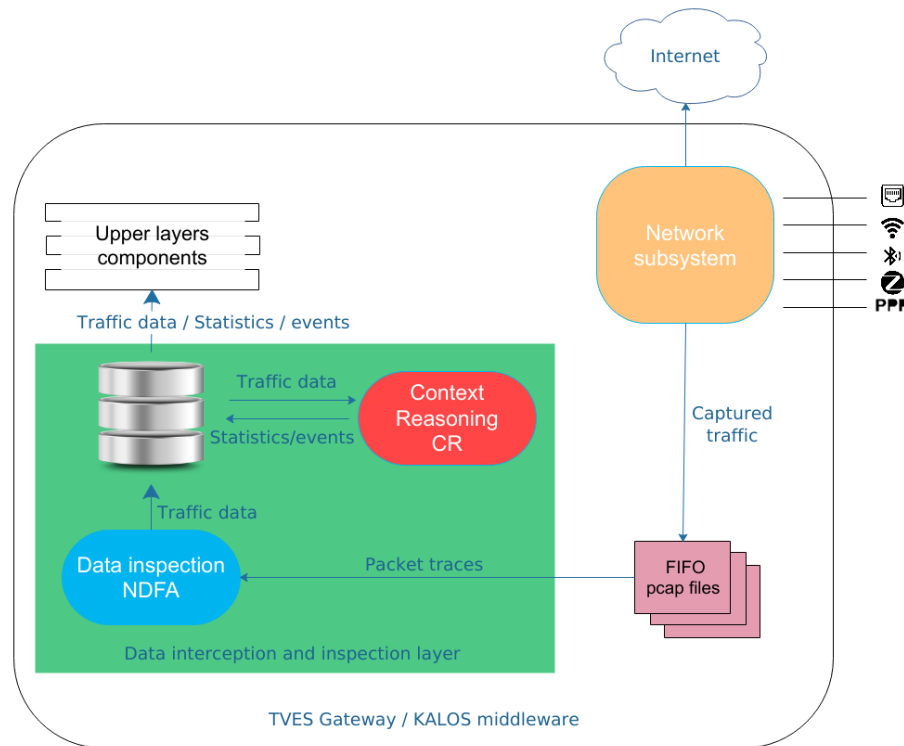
Internet

Upper layers components

Network subsystem

PPP

Traffic data / Statistics / events

Traffic data

Context Reasoning CR

Statistics/events

Captured traffic

Traffic data

Data inspection NDFA

Packet traces

FIFO pcap files

Data interception and inspection layer

TVES Gateway / KALOS middleware